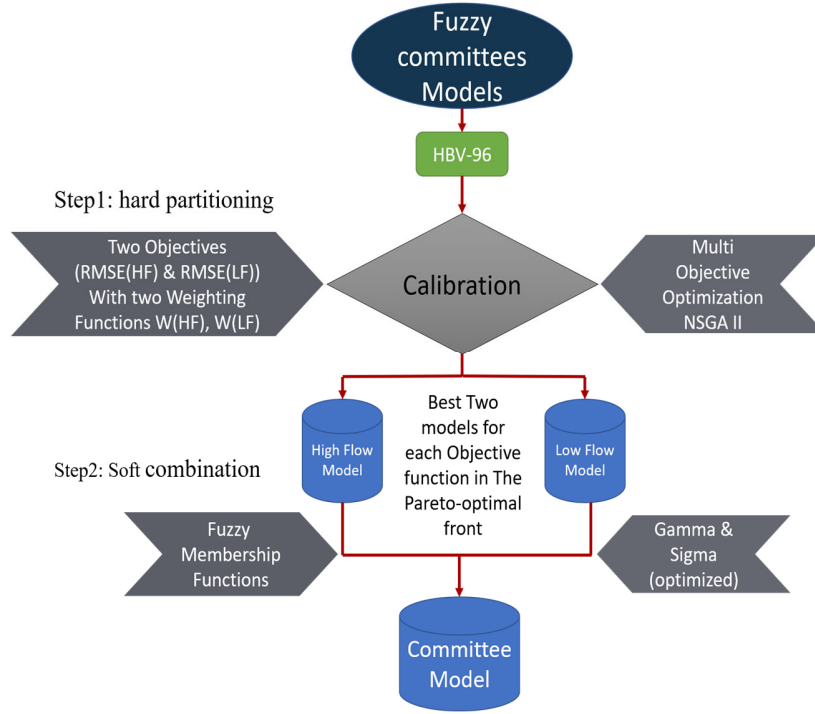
Fuzzy committees Models

HBV-96

Step1: hard partitioning

Two Objectives (RMSE(HF) & RMSE(LF)) With two Weighting Functions W(HF), W(LF)

Calibration

Multi Objective Optimization NSGA II

High Flow Model

Best Two models for each Objective function in The Pareto-optimal front

Low Flow Model

Step2: Soft combination

Fuzzy Membership Functions

Gamma & Sigma (optimized)

Committee Model